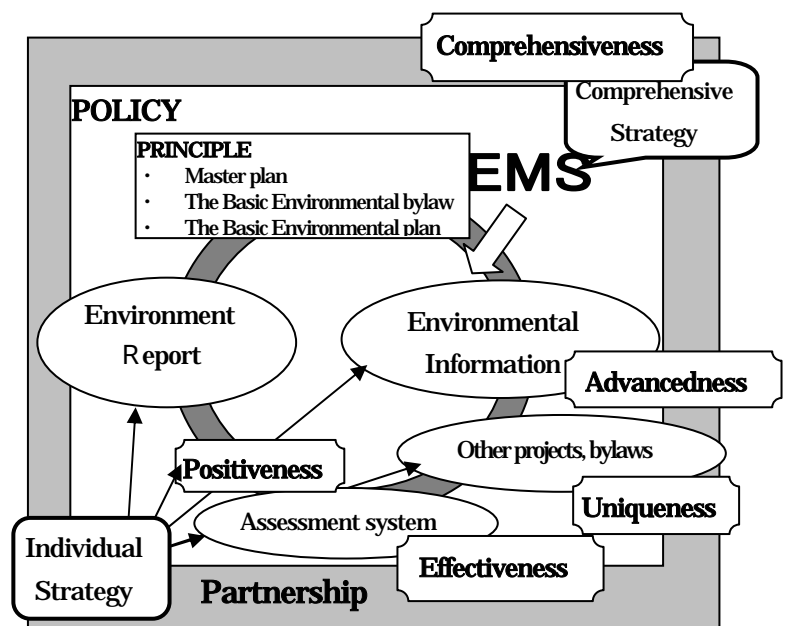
Comprehensiveness

POLICY

Comprehensive Strategy

PRINCIPLE
・ Master plan
・ The Basic Environmental bylaw
・ The Basic Environmental plan

EMS

Environment Report

Environmental Information

Advancedness

Positiveness

Other projects, bylaws

Uniqueness

Assessment system

Individual Strategy

Effectiveness

Partnership